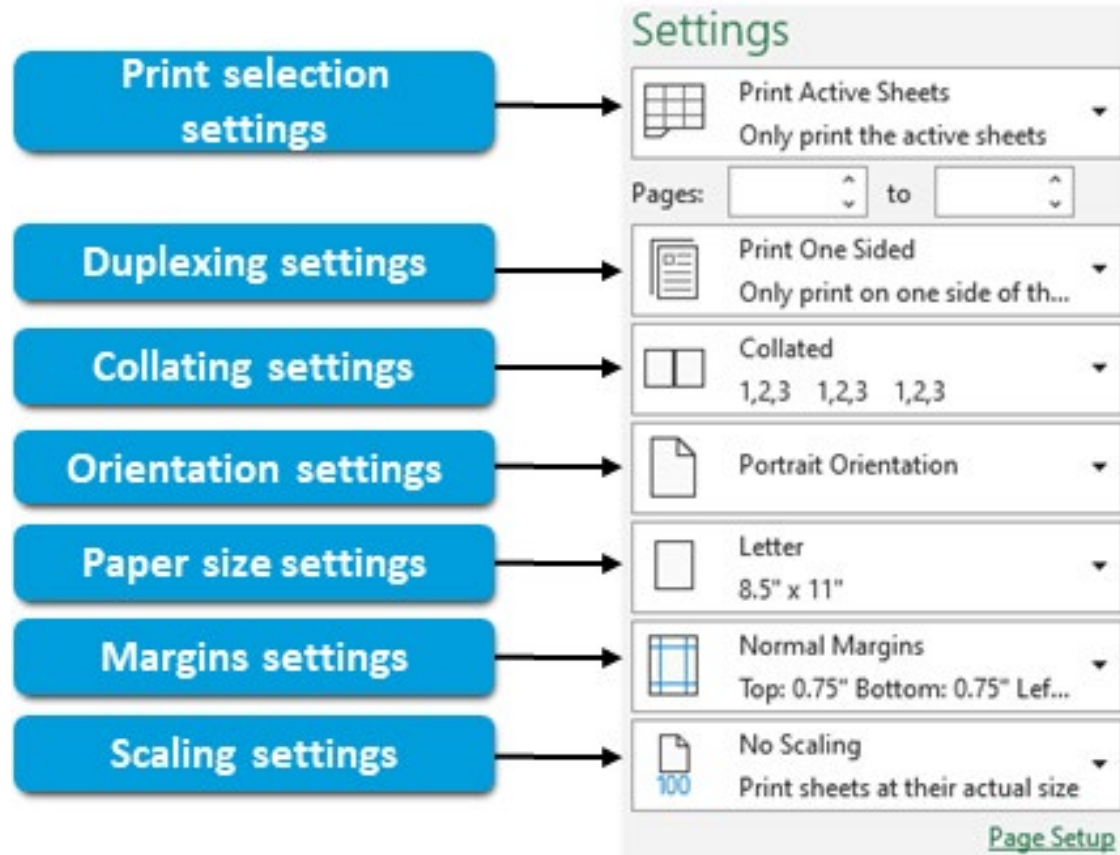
Settings

Print selection settings

Print Active Sheets
Only print the active sheets

Pages: to

Duplexing settings

Print One Sided
Only print on one side of th...

Collating settings

Collated
1,2,3 1,2,3 1,2,3

Orientation settings

Portrait Orientation

Paper size settings

Letter
8.5" x 11"

Margins settings

Normal Margins
Top: 0.75" Bottom: 0.75" Lef...

Scaling settings

100
No Scaling
Print sheets at their actual size

Page Setup